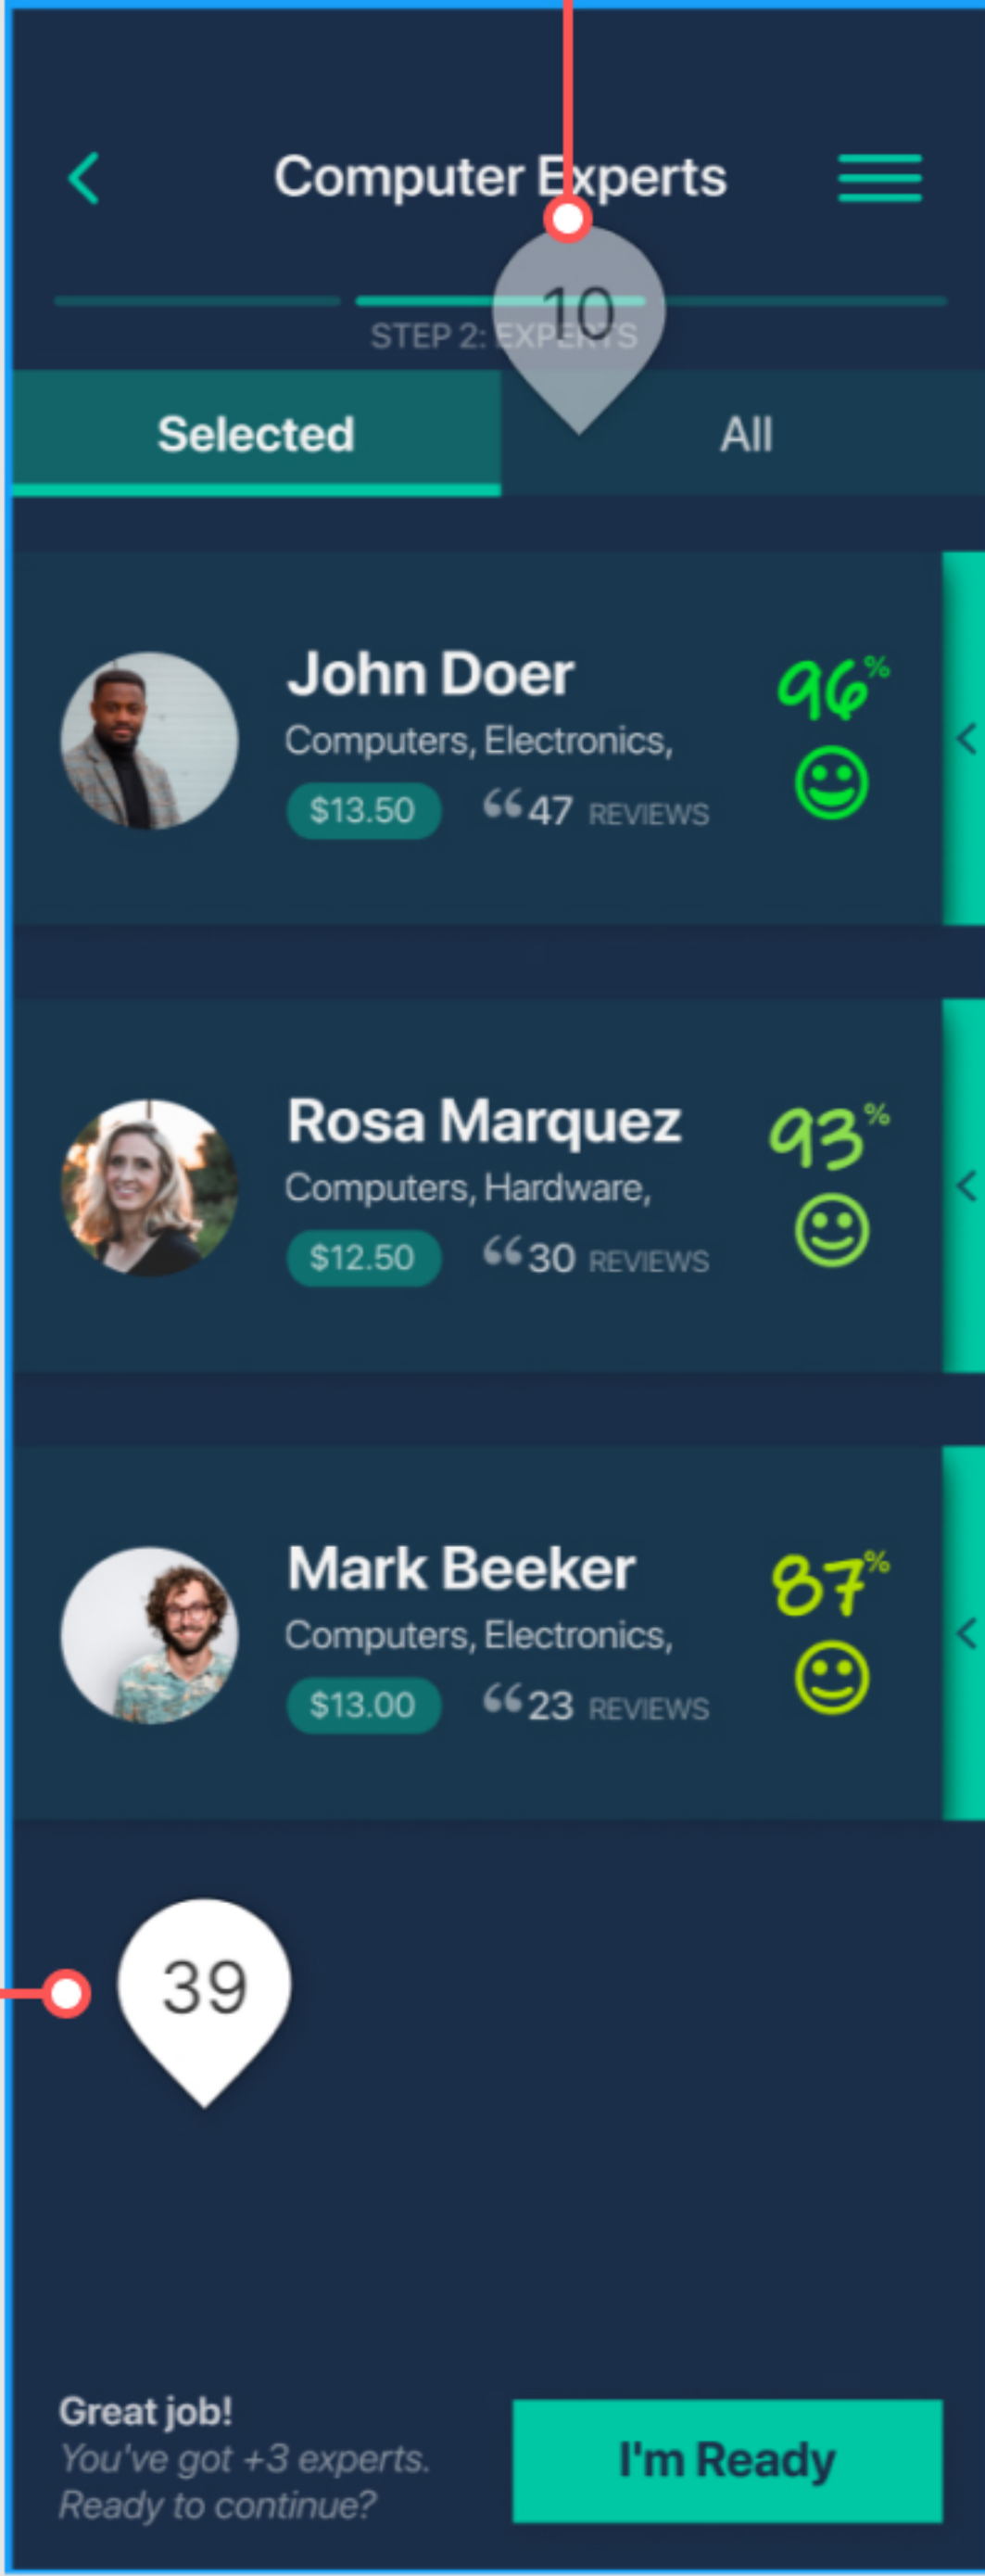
Computer Experts

10

STEP 2: EXPERTS

Selected

All

John Doer

Computers, Electronics,

$13.50

47 REVIEWS

96%

Rosa Marquez

Computers, Hardware,

$12.50

30 REVIEWS

93%

Mark Beeker

Computers, Electronics,

$13.00

23 REVIEWS

87%

39

Great job!
You've got +3 experts.
Ready to continue?

I'm Ready